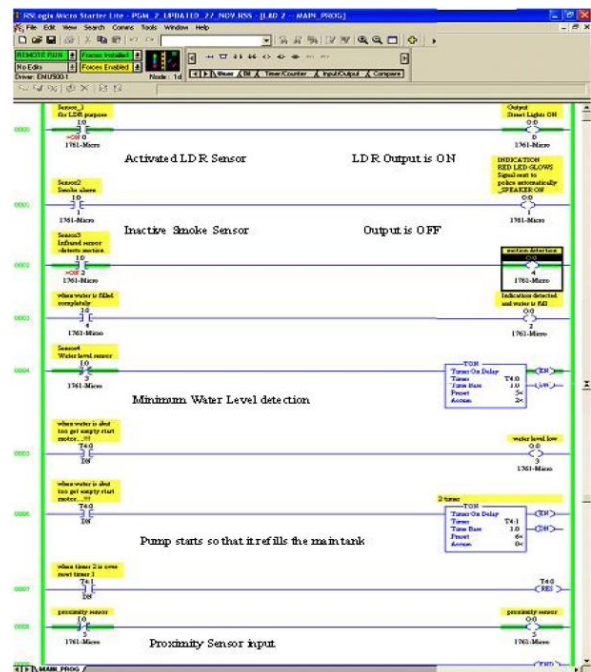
RSLogix Micro Starter Lite - PGM_2_UPDATED_27_NOV.RSS - [LAD 2 - MAIN_PROG]

File Edit View Search Comms Tools Window Help

REMOTE RUN
No Edits
Forces Installed
Forces Enabled
Driver: EMU500-1
Node: 1d

Timer/Counter Input/Output Compare

0000
Sensor_1 for LDR purpose
I:0
>Off 0
1761-Micro
Activated LDR Sensor
LDR Output is ON
Output Street Lights ON
O:0
0
1761-Micro

0001
Sensor2 Smoke alarm
I:0
1
1761-Micro
INDICATION RED LED GLOWS Signal sent to police automatically SPEAKER ON
O:0
1
1761-Micro
Inactive Smoke Sensor
Output is OFF

0002
Sensor3 Infrared sensor detects motion
I:0
>Off 2
1761-Micro
motion detection
O:0
4
1761-Micro

0003
when water is filled completely
I:0
4
1761-Micro
Indication detected and water is full
O:0
2
1761-Micro

0004
Sensor4 Water level sensor
I:0
3
1761-Micro
TON
Timer On Delay
Timer T4:0
Time Base 1.0
Preset 5<
Accum 2<
EN
DN
Minimum Water Level detection

0005
when water is shut too get empty start motor....!!!
T4:0
DN
water level low
O:0
3
1761-Micro

0006
when water is shut too get empty start motor....!!!
T4:0
DN
2 timer
TON
Timer On Delay
Timer T4:1
Time Base 1.0
Preset 6<
Accum 0<
EN
DN
Pump starts so that it refills the main tank

0007
when timer 2 is over reset timer 1
T4:1
DN
T4:0
RES

0008
proximity sensor
I:0
5
1761-Micro
proximity sensor
O:0
5
1761-Micro
Proximity Sensor input

MAIN_PROG